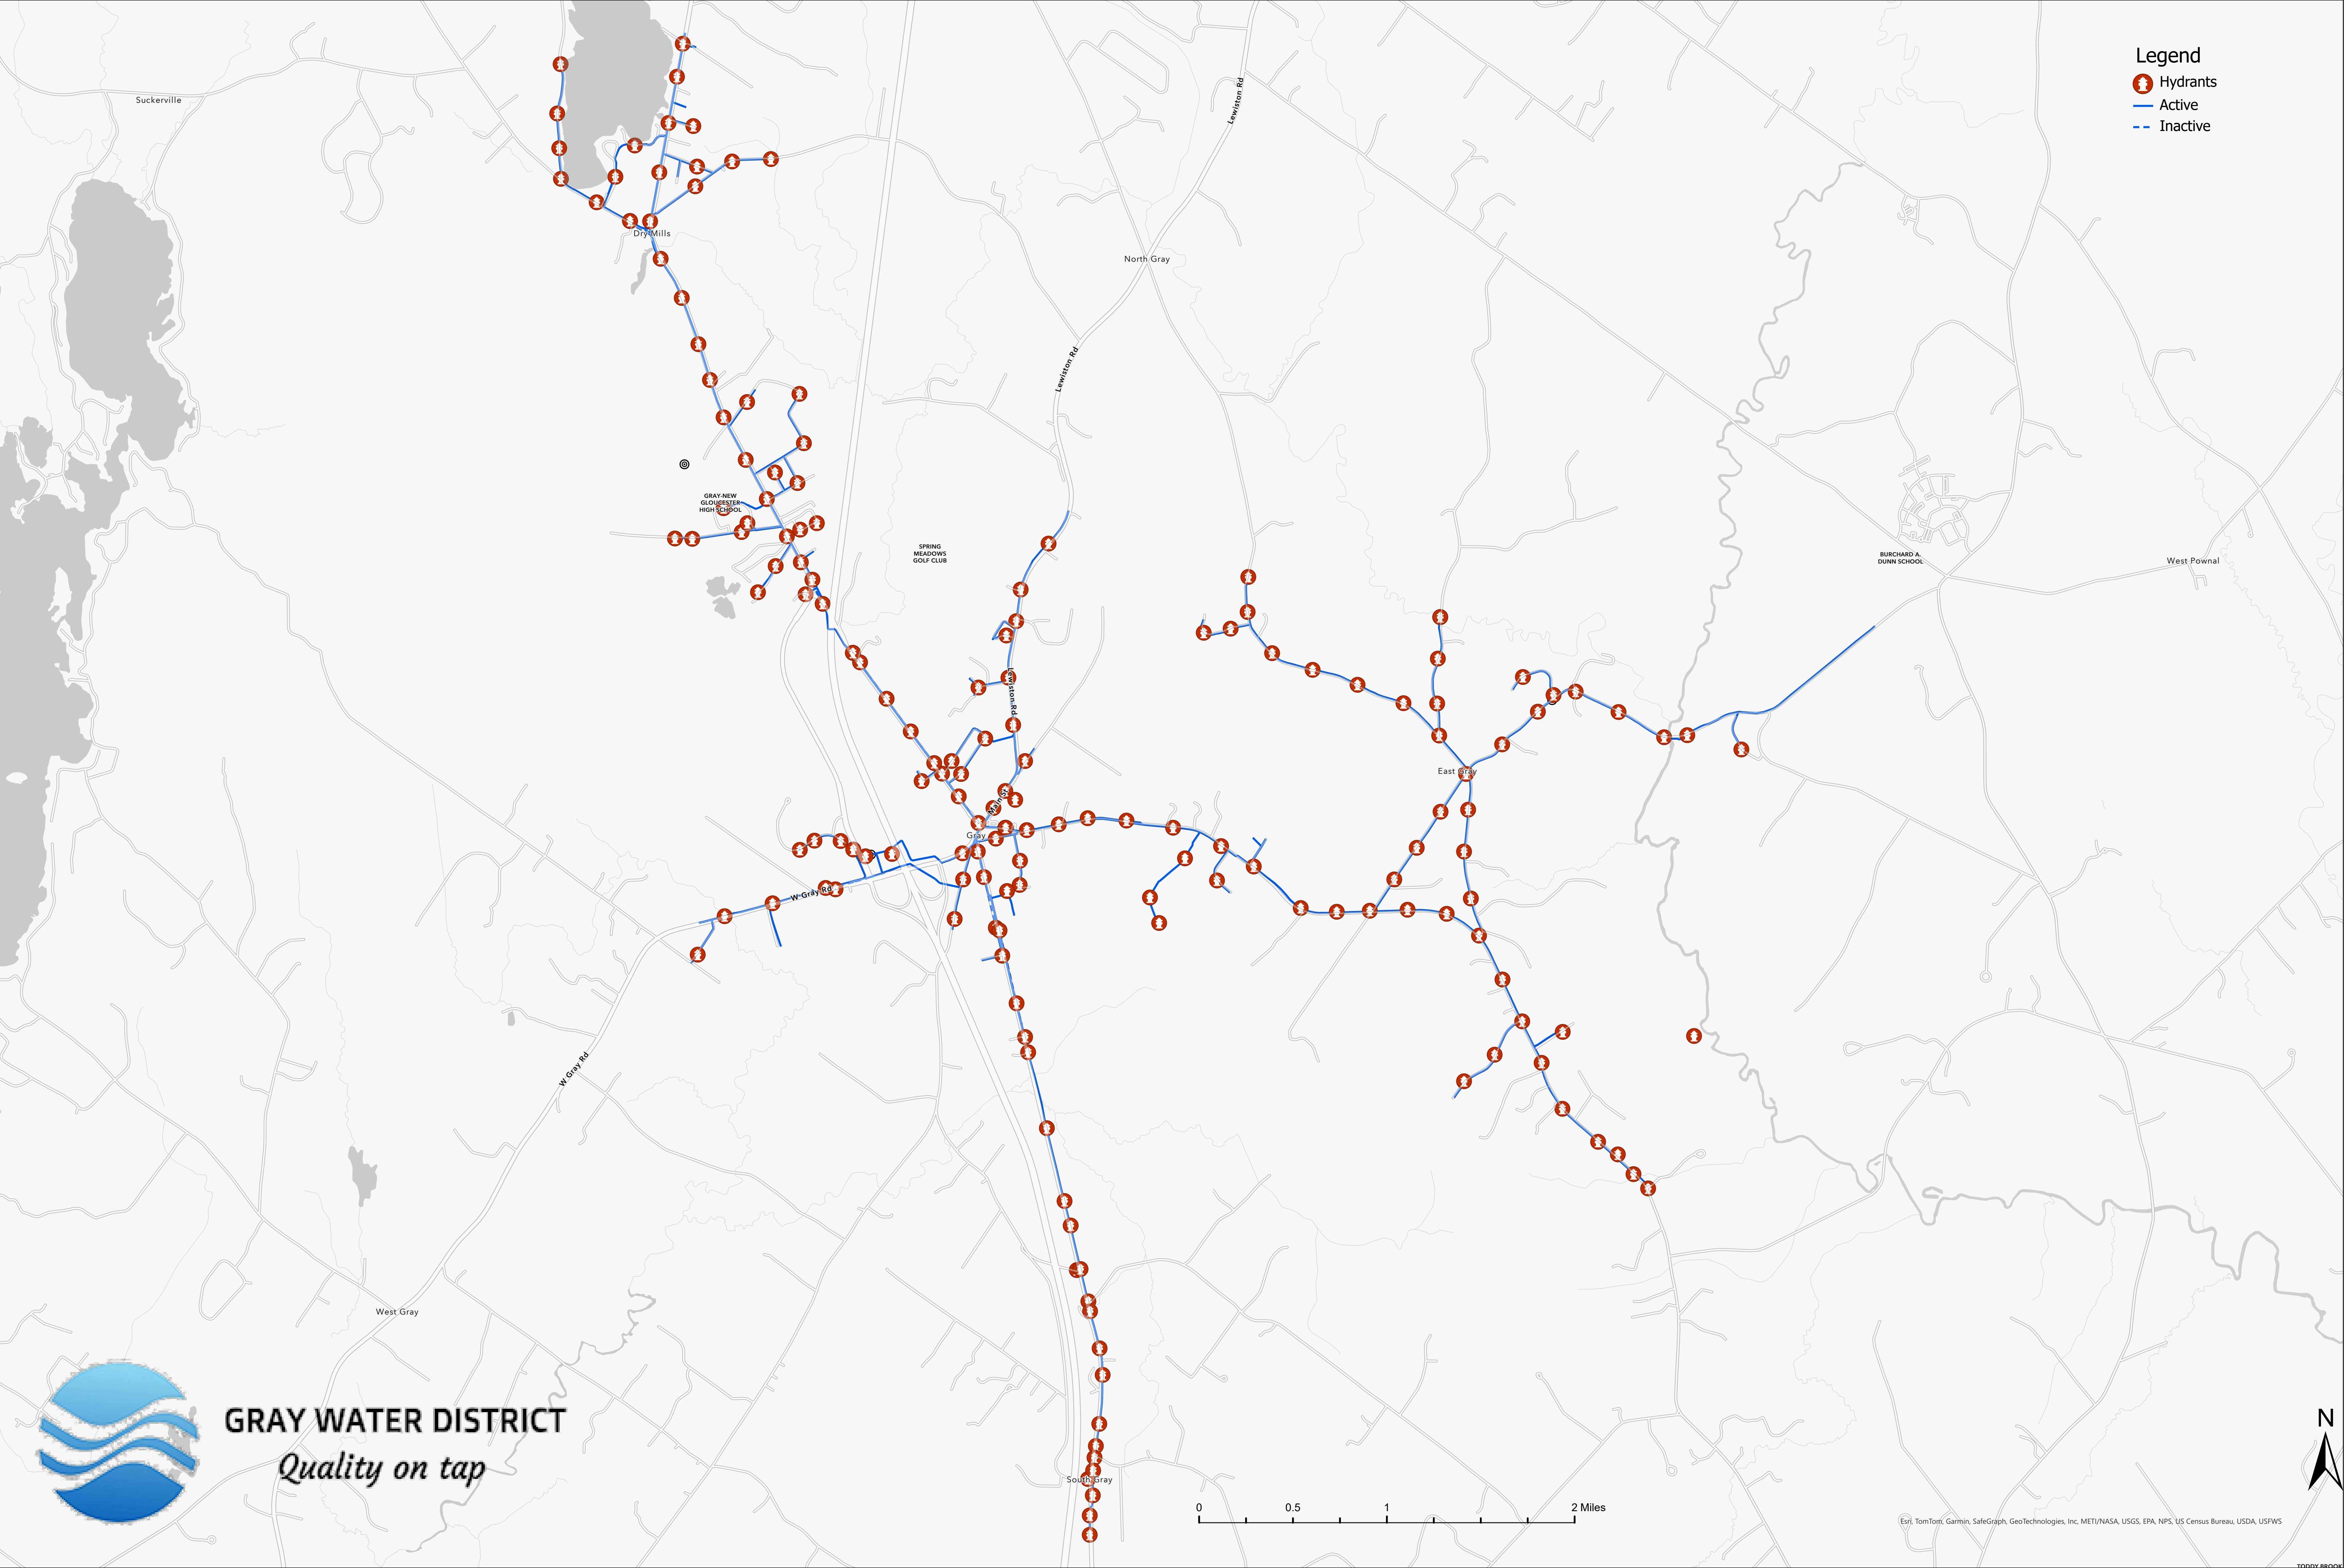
Legend
Hydrants
Active
Inactive

Suckerville
Dry Mills
North Gray
Lewiston Rd
Lewiston Rd
GRAY-NEW GLOUCESTER HIGH SCHOOL
SPRING MEADOWS GOLF CLUB
Lewiston Rd
BURCHARD A. DUNN SCHOOL
West Pownal
East Gray
Main St
Gray
W Gray Rd
W Gray Rd
West Gray
South Gray

GRAY WATER DISTRICT
Quality on tap

0 0.5 1 2 Miles
N
Esri, TomTom, Garmin, SafeGraph, GeoTechnologies, Inc, METI/NASA, USGS, EPA, NPS, US Census Bureau, USDA, USFWS